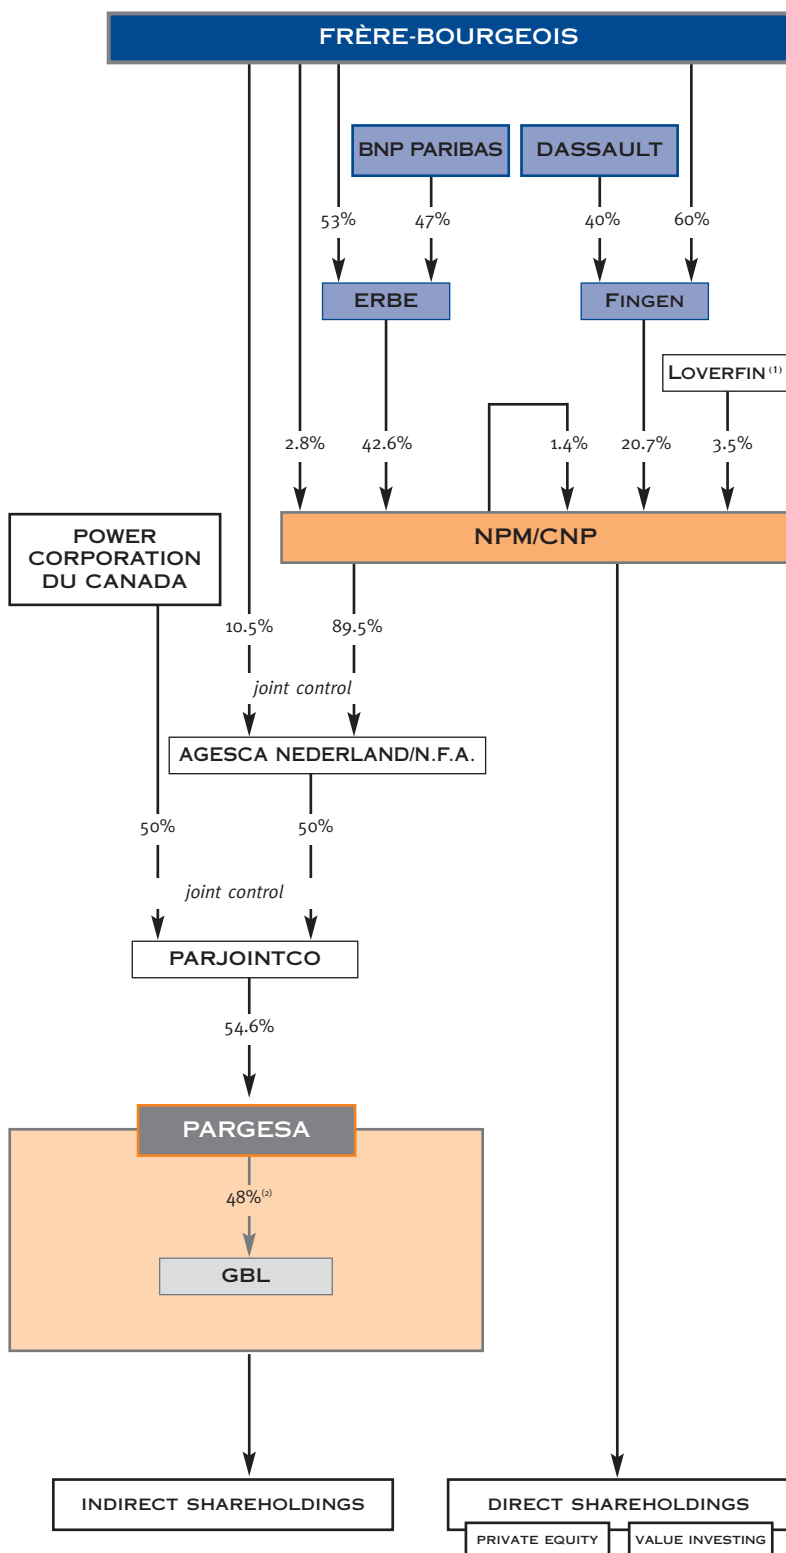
FRÈRE-BOURGEOIS

BNP PARIBAS

DASSAULT

53%

47%

40%

60%

ERBE

FINGEN

LOVERFIN$^{(1)}$

2.8%

42.6%

1.4%

20.7%

3.5%

POWER CORPORATION DU CANADA

NPM/CNP

10.5%

89.5%

joint control

AGESCA NEDERLAND/N.F.A.

50%

50%

joint control

PARJOINTCO

54.6%

PARGESA

48%$^{(2)}$

GBL

INDIRECT SHAREHOLDINGS

DIRECT SHAREHOLDINGS

PRIVATE EQUITY

VALUE INVESTING